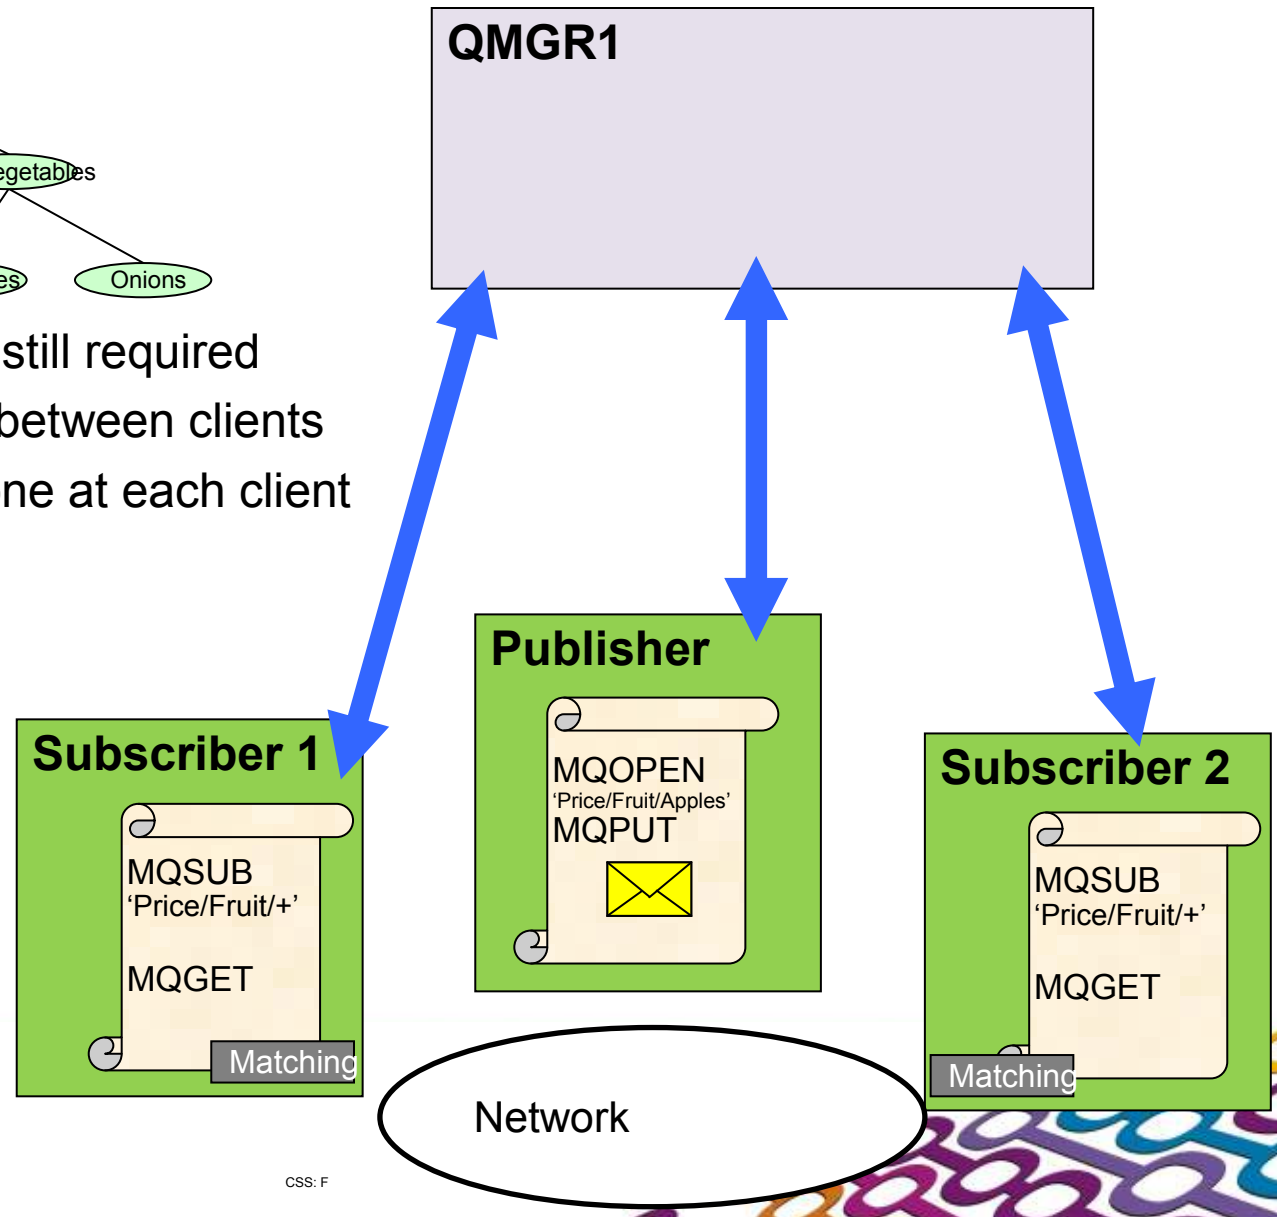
QMGR1

egetables

es

Onions

still required
between clients
ne at each client

Publisher

MQOPEN
'Price/Fruit/Apples'
MQPUT

Subscriber 1

MQSUB
'Price/Fruit/+'

MQGET

Matching

Subscriber 2

MQSUB
'Price/Fruit/+'

MQGET

Matching

Network

CSS: F